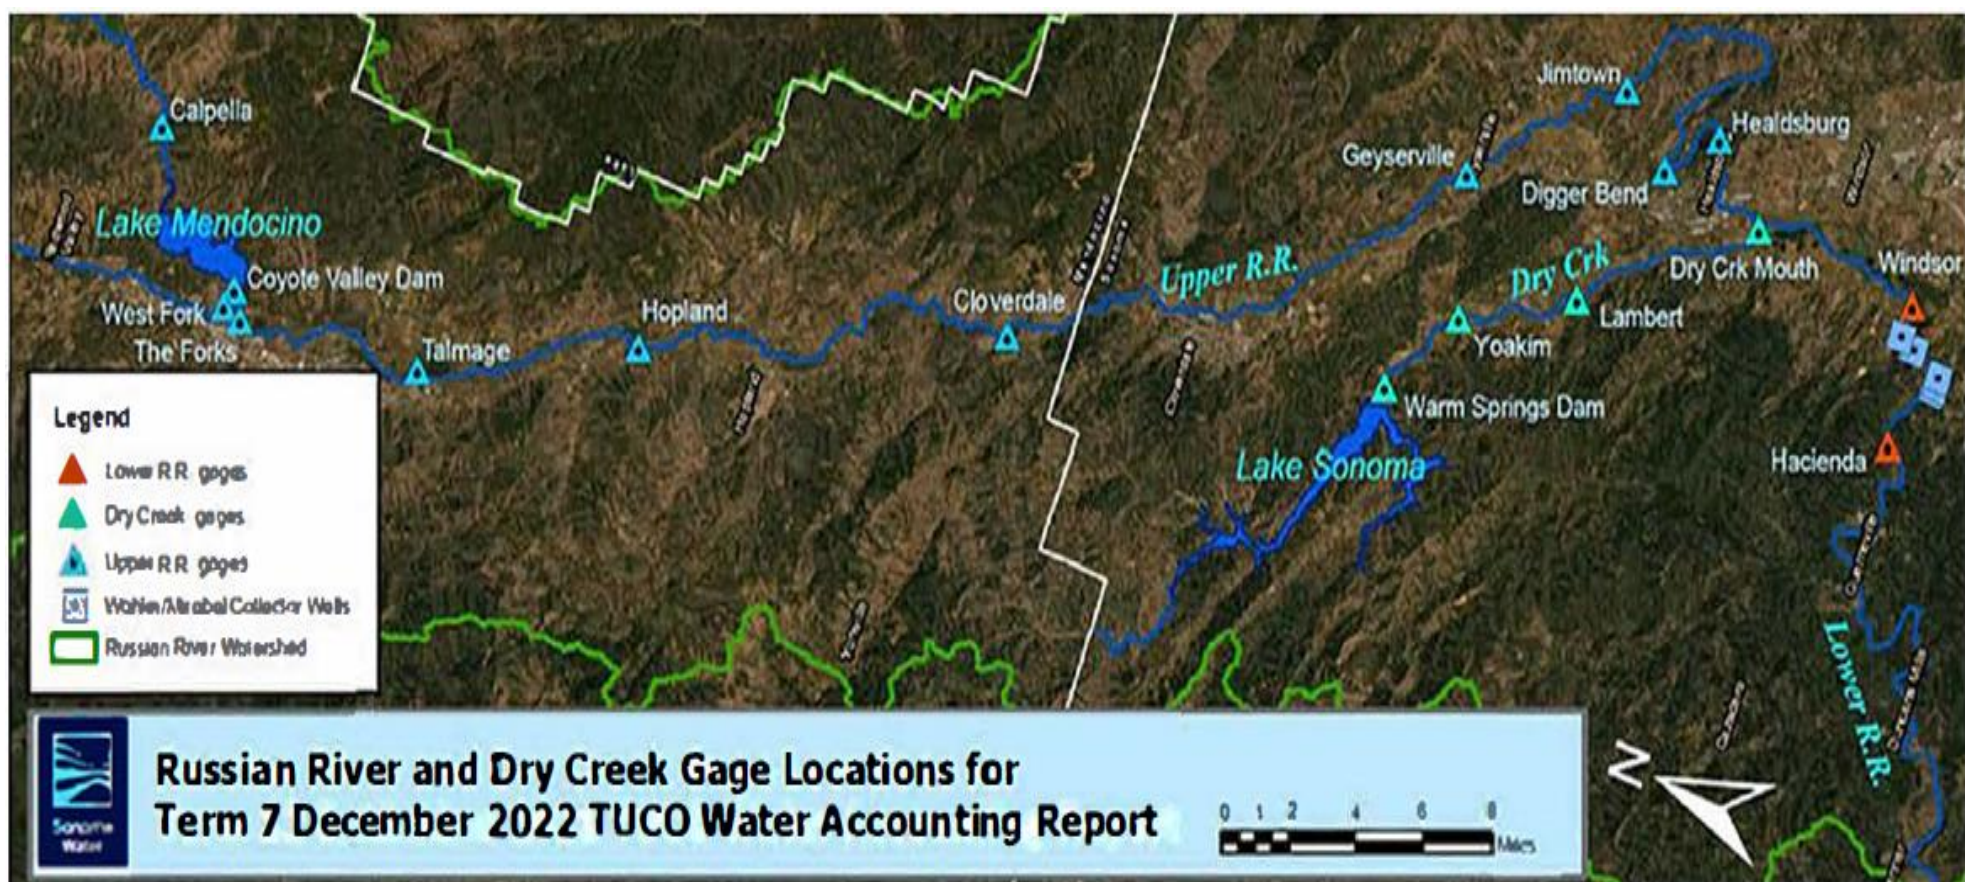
Calpella
Lake Mendocino
Coyote Valley Dam
West Fork
The Forks
Talmage
Hopland
Cloverdale
Upper R.R.
Geyserville
Jimtown
Healdsburg
Digger Bend
Dry Crk
Dry Crk Mouth
Windsor
Lambert
Yoakim
Warm Springs Dam
Lake Sonoma
Hacienda
Lower R.R.

Legend
Lower R.R. gages
Dry Creek gages
Upper R.R. gages
Wohler/Mirabel Collector Wells
Russian River Watershed

Sonoma Water
Russian River and Dry Creek Gage Locations for
Term 7 December 2022 TUCO Water Accounting Report

0 1 2 4 6 8
Miles
N